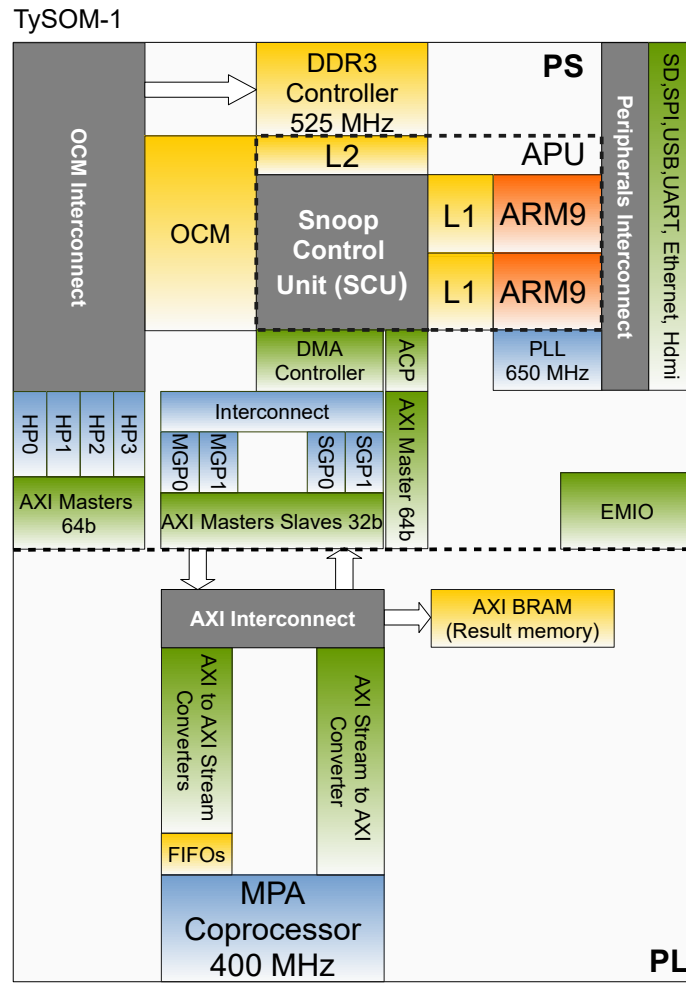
TySOM-1

OCM Interconnect

DDR3 Controller 525 MHz

PS

Peripherals Interconnect

SD,SPI,USB,UART, Ethernet, Hdmi

OCM

L2

APU

Snoop Control Unit (SCU)

L1

ARM9

L1

ARM9

DMA Controller

ACP

PLL 650 MHz

HP0

HP1

HP2

HP3

Interconnect

MGP0

MGP1

SGP0

SGP1

AXI Master 64b

AXI Masters 64b

AXI Masters Slaves 32b

EMIO

AXI Interconnect

AXI BRAM (Result memory)

AXI to AXI Stream Converters

AXI Stream to AXI Converter

FIFOs

MPA Coprocessor 400 MHz

PL